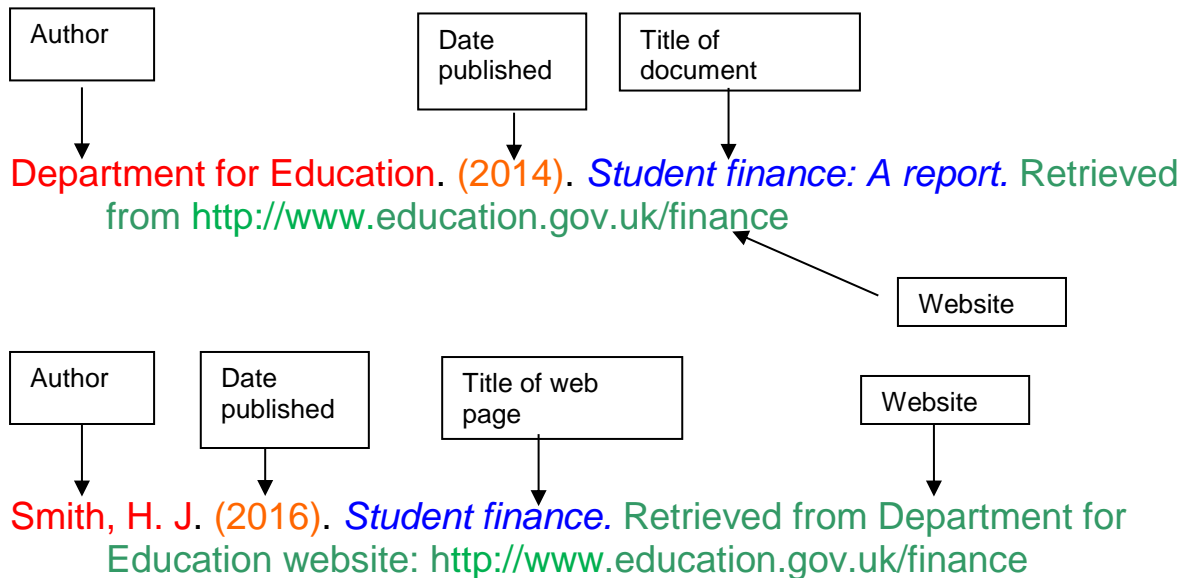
Author

Date published

Title of document

Department for Education. (2014). *Student finance: A report.* Retrieved from http://www.education.gov.uk/finance

Website

Author

Date published

Title of web page

Website

Smith, H. J. (2016). *Student finance.* Retrieved from Department for Education website: http://www.education.gov.uk/finance